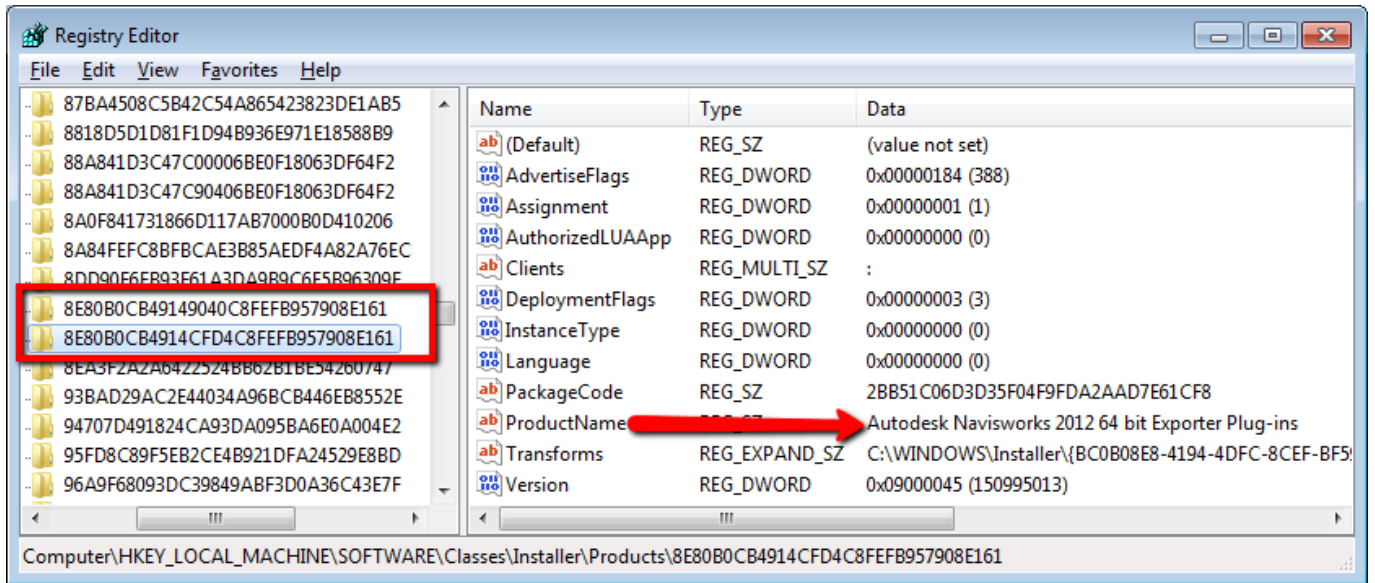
Registry Editor

File Edit View Favorites Help

87BA4508C5B42C54A865423823DE1AB5
8818D5D1D81F1D94B936E971E18588B9
88A841D3C47C00006BE0F18063DF64F2
88A841D3C47C90406BE0F18063DF64F2
8A0F841731866D117AB7000B0D410206
8A84FEFC8BFBCAE3B85AEDF4A82A76EC
8DD90F6EB93E61A3DA9B9C6E5B96309E
8E80B0CB49149040C8FEFB957908E161
8E80B0CB4914CFD4C8FEFB957908E161
8EA3F2A2A6422524BB62B1BE54260747
93BAD29AC2E44034A96BCB446EB8552E
94707D491824CA93DA095BA6E0A004E2
95FD8C89F5EB2CE4B921DFA24529E8BD
96A9F68093DC39849ABF3D0A36C43E7F

| Name | Type | Data |
|---|---|---|
| (Default) | REG_SZ | (value not set) |
| AdvertiseFlags | REG_DWORD | 0x00000184 (388) |
| Assignment | REG_DWORD | 0x00000001 (1) |
| AuthorizedLUAApp | REG_DWORD | 0x00000000 (0) |
| Clients | REG_MULTI_SZ | : |
| DeploymentFlags | REG_DWORD | 0x00000003 (3) |
| InstanceType | REG_DWORD | 0x00000000 (0) |
| Language | REG_DWORD | 0x00000000 (0) |
| PackageCode | REG_SZ | 2BB51C06D3D35F04F9FDA2AAD7E61CF8 |
| ProductName | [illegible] | Autodesk Navisworks 2012 64 bit Exporter Plug-ins |
| Transforms | REG_EXPAND_SZ | C:\WINDOWS\Installer\{BC0B08E8-4194-4DFC-8CEF-BF5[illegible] |
| Version | REG_DWORD | 0x09000045 (150995013) |

Computer\HKEY_LOCAL_MACHINE\SOFTWARE\Classes\Installer\Products\8E80B0CB4914CFD4C8FEFB957908E161